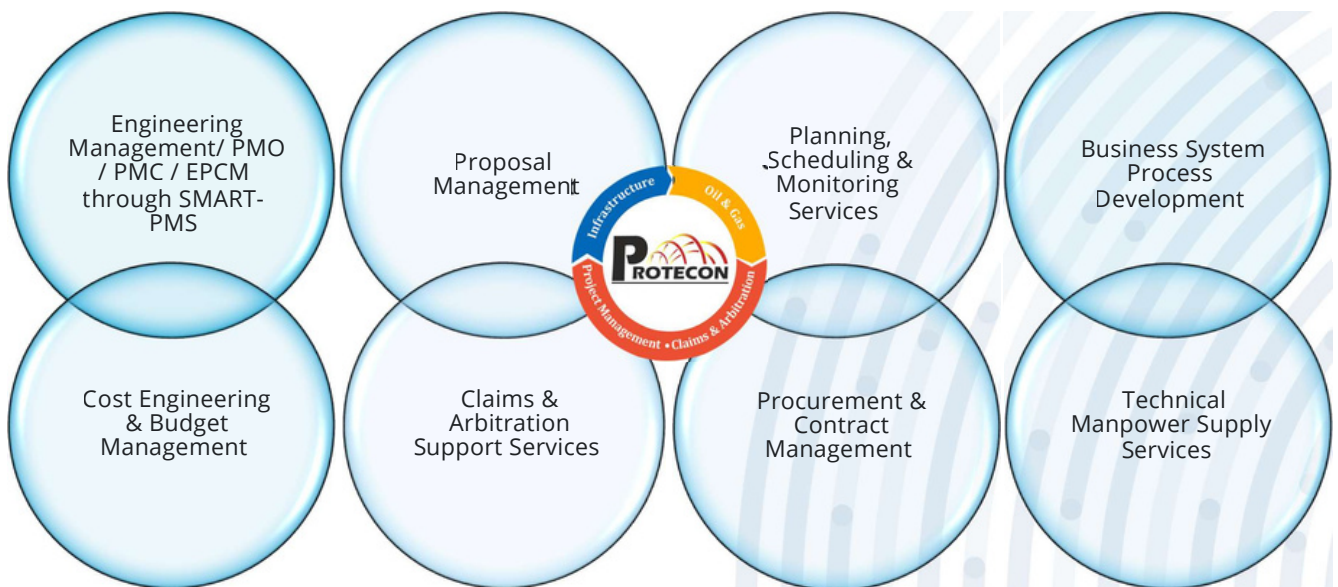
Engineering Management/ PMO / PMC / EPCM through SMART-PMS

Proposal Management

Infrastructure

Oil & Gas

PROTECON

Project Management • Claims & Arbitration

Planning, Scheduling & Monitoring Services

Business System Process Development

Cost Engineering & Budget Management

Claims & Arbitration Support Services

Procurement & Contract Management

Technical Manpower Supply Services